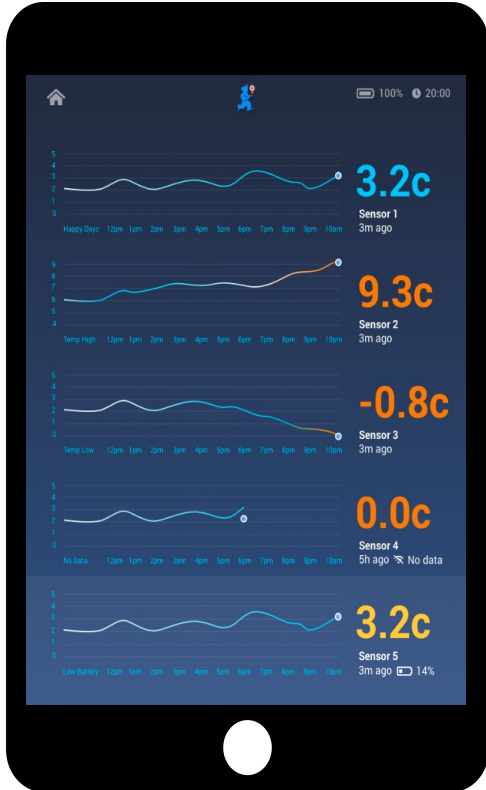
100% 20:00

5 4 3 2 1 0
Happy Days 12pm 1pm 2pm 3pm 4pm 5pm 6pm 7pm 8pm 9pm 10pm
3.2c
Sensor 1
3m ago

9 8 7 6 5 4
Temp High 12pm 1pm 2pm 3pm 4pm 5pm 6pm 7pm 8pm 9pm 10pm
9.3c
Sensor 2
3m ago

5 4 3 2 1 0
Temp Low 12pm 1pm 2pm 3pm 4pm 5pm 6pm 7pm 8pm 9pm 10pm
-0.8c
Sensor 3
3m ago

5 4 3 2 1 0
No Data 12pm 1pm 2pm 3pm 4pm 5pm 6pm 7pm 8pm 9pm 10pm
0.0c
Sensor 4
5h ago No data

5 4 3 2 1 0
Low Battery 12pm 1pm 2pm 3pm 4pm 5pm 6pm 7pm 8pm 9pm 10pm
3.2c
Sensor 5
3m ago 14%